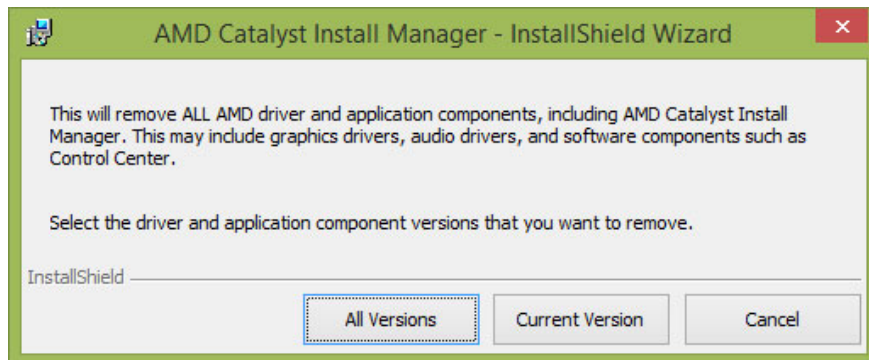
AMD Catalyst Install Manager - InstallShield Wizard

This will remove ALL AMD driver and application components, including AMD Catalyst Install Manager. This may include graphics drivers, audio drivers, and software components such as Control Center.

Select the driver and application component versions that you want to remove.

InstallShield

All Versions

Current Version

Cancel